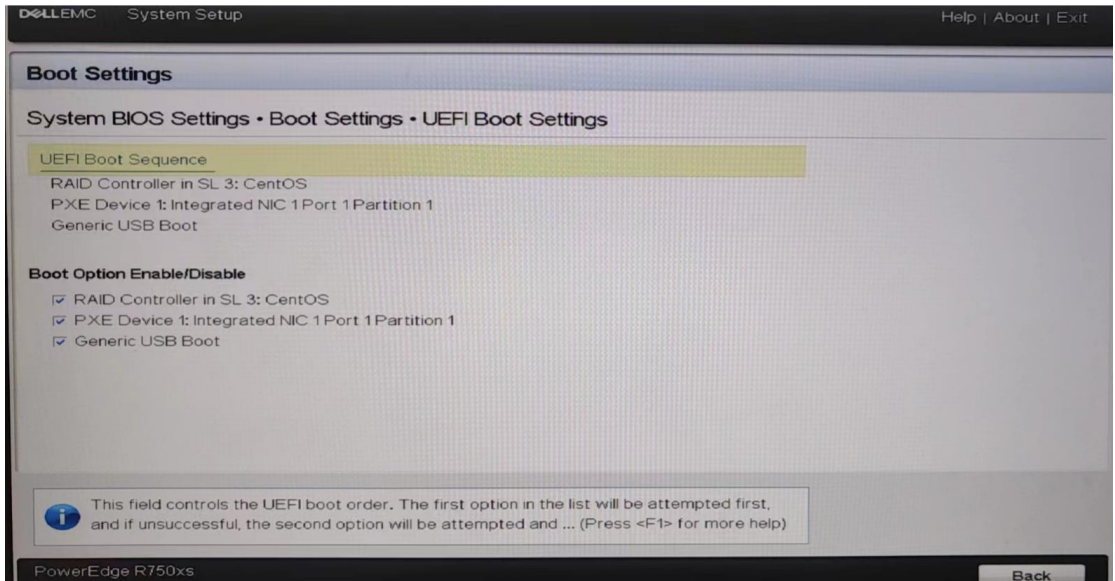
DELLEMC System Setup

Help | About | Exit

Boot Settings

System BIOS Settings • Boot Settings • UEFI Boot Settings

UEFI Boot Sequence
RAID Controller in SL 3: CentOS
PXE Device 1: Integrated NIC 1 Port 1 Partition 1
Generic USB Boot

Boot Option Enable/Disable
☑ RAID Controller in SL 3: CentOS
☑ PXE Device 1: Integrated NIC 1 Port 1 Partition 1
☑ Generic USB Boot

This field controls the UEFI boot order. The first option in the list will be attempted first, and if unsuccessful, the second option will be attempted and ... (Press <F1> for more help)

PowerEdge R750xs

Back